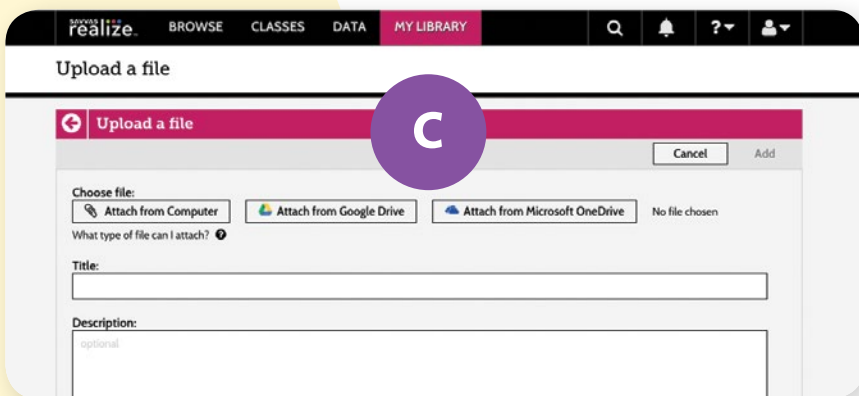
SAVVAS realize. BROWSE CLASSES DATA MY LIBRARY ?

Upload a file

Upload a file

C

Cancel Add

Choose file:

Attach from Computer Attach from Google Drive Attach from Microsoft OneDrive No file chosen

What type of file can I attach?

Title:

Description:

optional